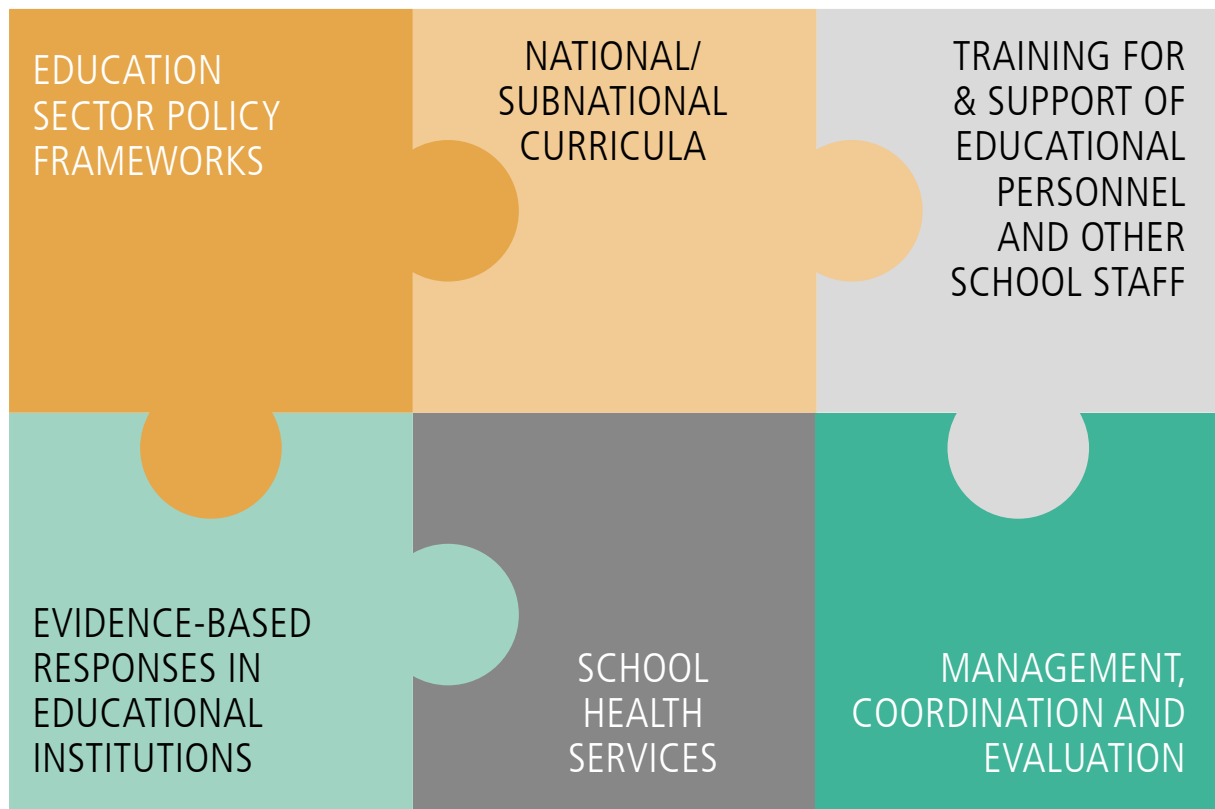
EDUCATION SECTOR POLICY FRAMEWORKS

NATIONAL/ SUBNATIONAL CURRICULA

TRAINING FOR & SUPPORT OF EDUCATIONAL PERSONNEL AND OTHER SCHOOL STAFF

EVIDENCE-BASED RESPONSES IN EDUCATIONAL INSTITUTIONS

SCHOOL HEALTH SERVICES

MANAGEMENT, COORDINATION AND EVALUATION